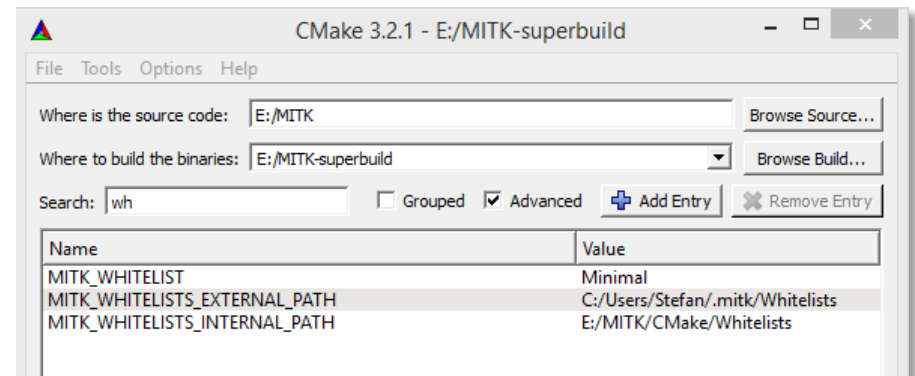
CMake 3.2.1 - E:/MITK-superbuild

File Tools Options Help

Where is the source code: E:/MITK Browse Source...

Where to build the binaries: E:/MITK-superbuild Browse Build...

Search: wh Grouped Advanced Add Entry Remove Entry

| Name | Value |
|---|---|
| MITK_WHITELIST | Minimal |
| MITK_WHITELISTS_EXTERNAL_PATH | C:/Users/Stefan/.mitk/Whitelists |
| MITK_WHITELISTS_INTERNAL_PATH | E:/MITK/CMake/Whitelists |